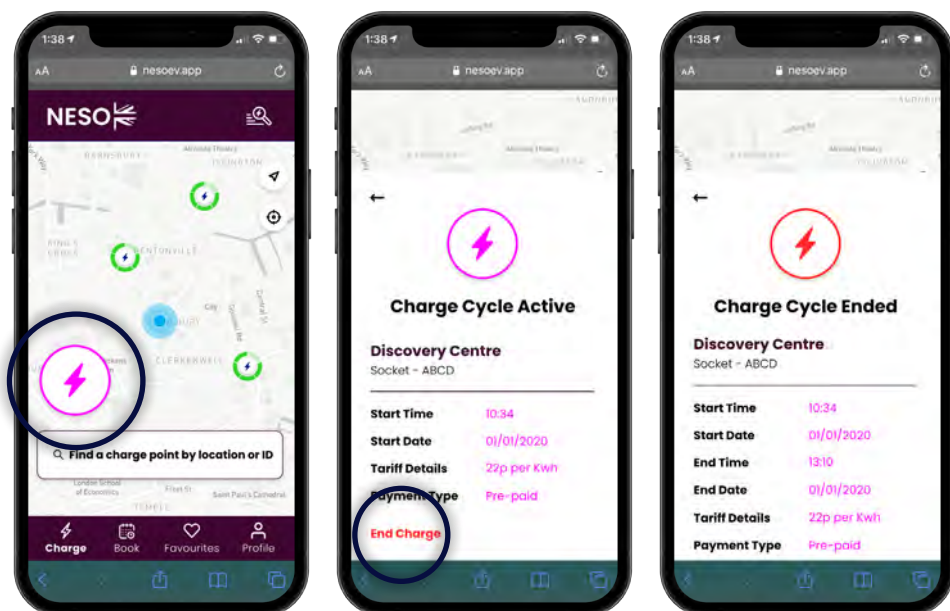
1:38

AA nesoev.app

NESO

BARNSBURY

ISLINGTON

PENTONVILLE

KING'S CROSS

CLERKENWELL

Find a charge point by location or ID

London School of Economics

Saint Paul's Cathedral

TEMPLE

Charge

Book

Favourites

Profile

1:38

AA nesoev.app

←

Charge Cycle Active

Discovery Centre

Socket - ABCD

| | |
|---|---|
| Start Time | 10:34 |
| Start Date | 01/01/2020 |
| Tariff Details | 22p per Kwh |
| Payment Type | Pre-paid |

End Charge

1:38

AA nesoev.app

←

Charge Cycle Ended

Discovery Centre

Socket - ABCD

| | |
|---|---|
| Start Time | 10:34 |
| Start Date | 01/01/2020 |
| End Time | 13:10 |
| End Date | 01/01/2020 |
| Tariff Details | 22p per Kwh |
| Payment Type | Pre-paid |